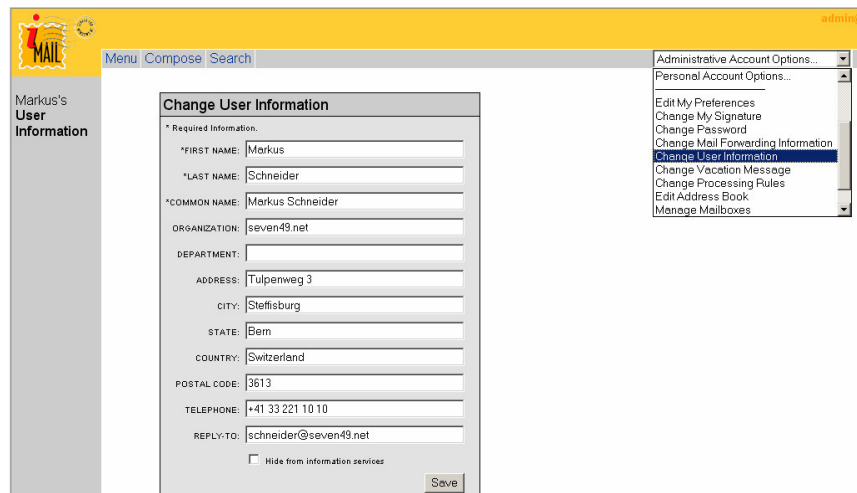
iMAIL

admin

Menu Compose Search

Administrative Account Options...

Personal Account Options...
Edit My Preferences
Change My Signature
Change Password
Change Mail Forwarding Information
Change User Information
Change Vacation Message
Change Processing Rules
Edit Address Book
Manage Mailboxes

Markus's
User
Information

Change User Information

* Required Information.

| | |
|---|---|
| *FIRST NAME: | Markus |
| *LAST NAME: | Schneider |
| *COMMON NAME: | Markus Schneider |
| ORGANIZATION: | seven49.net |
| DEPARTMENT: | |
| ADDRESS: | Tulpenweg 3 |
| CITY: | Steffisburg |
| STATE: | Bern |
| COUNTRY: | Switzerland |
| POSTAL CODE: | 3613 |
| TELEPHONE: | +41 33 221 10 10 |
| REPLY-TO: | schneider@seven49.net |

Hide from information services

Save